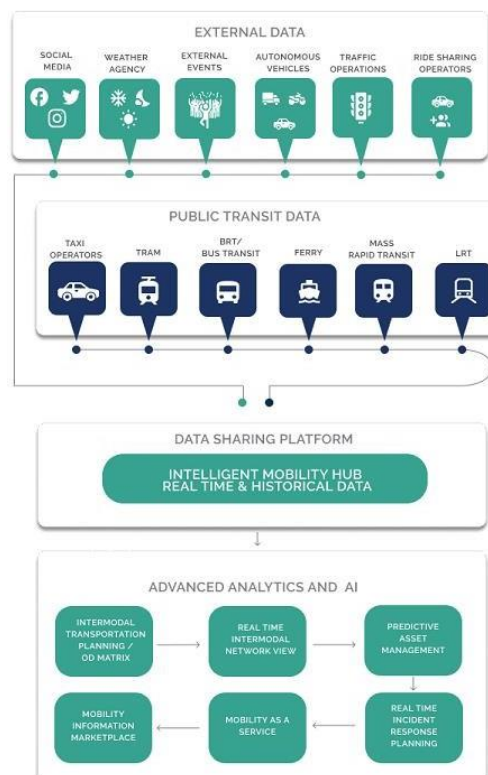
EXTERNAL DATA

SOCIAL MEDIA

WEATHER AGENCY

EXTERNAL EVENTS

AUTONOMOUS VEHICLES

TRAFFIC OPERATIONS

RIDE SHARING OPERATORS

PUBLIC TRANSIT DATA

TAXI OPERATORS

TRAM

BRT/ BUS TRANSIT

FERRY

MASS RAPID TRANSIT

LRT

DATA SHARING PLATFORM

INTELLIGENT MOBILITY HUB
REAL TIME & HISTORICAL DATA

ADVANCED ANALYTICS AND AI

INTERMODAL TRANSPORTATION PLANNING / OD MATRIX

REAL TIME INTERMODAL NETWORK VIEW

PREDICTIVE ASSET MANAGEMENT

MOBILITY INFORMATION MARKETPLACE

MOBILITY AS A SERVICE

REAL TIME INCIDENT RESPONSE PLANNING